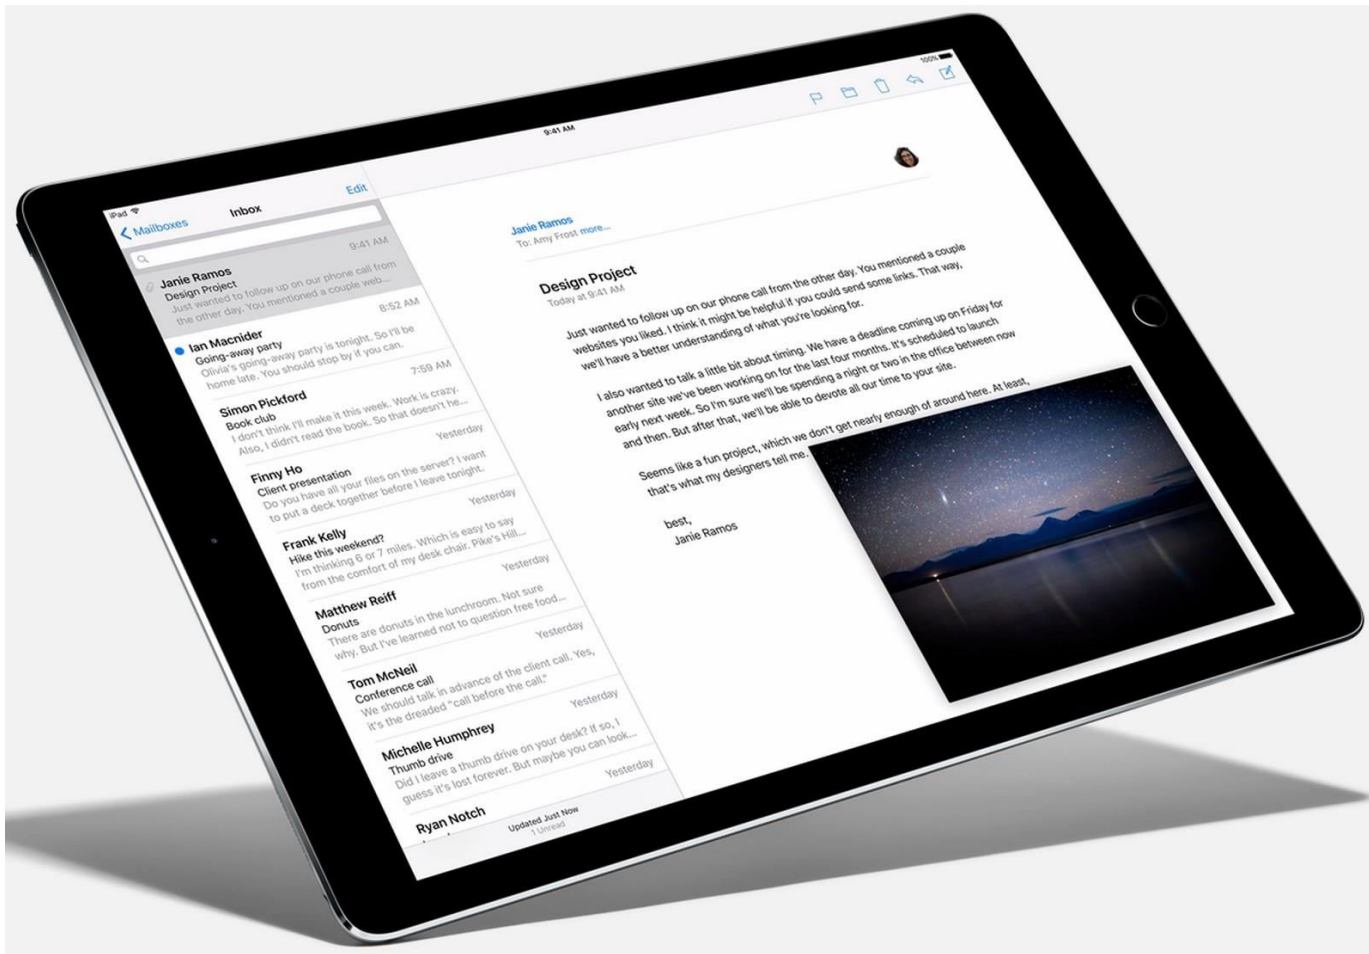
iPad
9:41 AM
100%

Mailboxes
Inbox
Edit

Janie Ramos
9:41 AM
Design Project
Just wanted to follow up on our phone call from the other day. You mentioned a couple web...

Ian Macnider
8:52 AM
Going-away party
Olivia's going-away party is tonight. So I'll be home late. You should stop by if you can.

Simon Pickford
7:59 AM
Book club
I don't think I'll make it this week. Work is crazy. Also, I didn't read the book. So that doesn't he...

Finny Ho
Yesterday
Client presentation
Do you have all your files on the server? I want to put a deck together before I leave tonight.

Frank Kelly
Yesterday
Hike this weekend?
I'm thinking 6 or 7 miles. Which is easy to say from the comfort of my desk chair. Pike's Hill...

Matthew Reiff
Yesterday
Donuts
There are donuts in the lunchroom. Not sure why. But I've learned not to question free food...

Tom McNeil
Yesterday
Conference call
We should talk in advance of the client call. Yes, it's the dreaded "call before the call."

Michelle Humphrey
Yesterday
Thumb drive
Did I leave a thumb drive on your desk? If so, I guess it's lost forever. But maybe you can look...

Ryan Notch
Yesterday

Updated Just Now
1 Unread

Janie Ramos
To: Amy Frost more...

Design Project
Today at 9:41 AM

Just wanted to follow up on our phone call from the other day. You mentioned a couple websites you liked. I think it might be helpful if you could send some links. That way, we'll have a better understanding of what you're looking for.

I also wanted to talk a little bit about timing. We have a deadline coming up on Friday for another site we've been working on for the last four months. It's scheduled to launch early next week. So I'm sure we'll be spending a night or two in the office between now and then. But after that, we'll be able to devote all our time to your site.

Seems like a fun project, which we don't get nearly enough of around here. At least, that's what my designers tell me.

best,
Janie Ramos